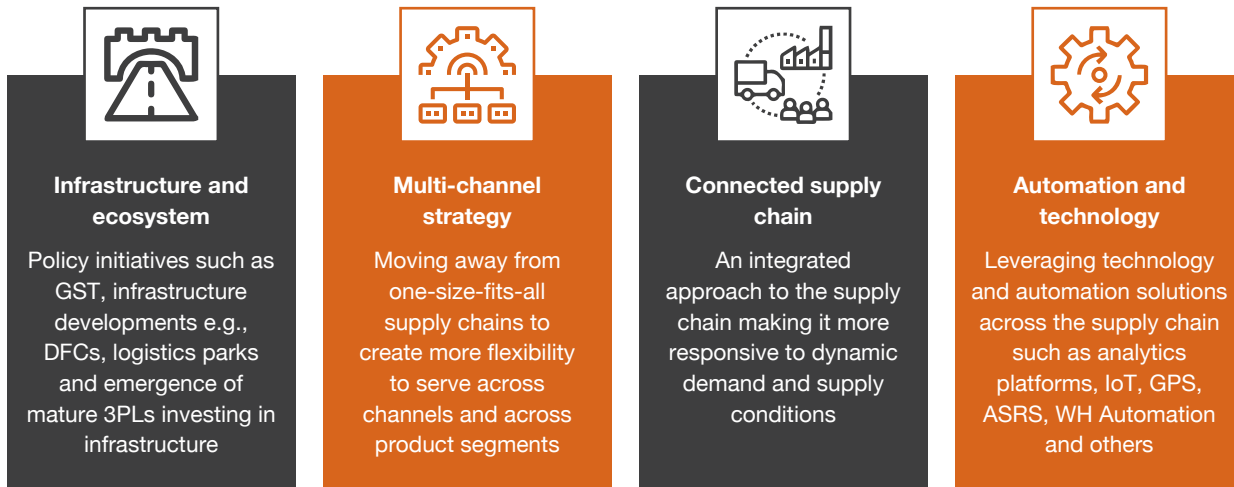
Infrastructure and ecosystem

Policy initiatives such as GST, infrastructure developments e.g., DFCs, logistics parks and emergence of mature 3PLs investing in infrastructure

Multi-channel strategy

Moving away from one-size-fits-all supply chains to create more flexibility to serve across channels and across product segments

Connected supply chain

An integrated approach to the supply chain making it more responsive to dynamic demand and supply conditions

Automation and technology

Leveraging technology and automation solutions across the supply chain such as analytics platforms, IoT, GPS, ASRS, WH Automation and others